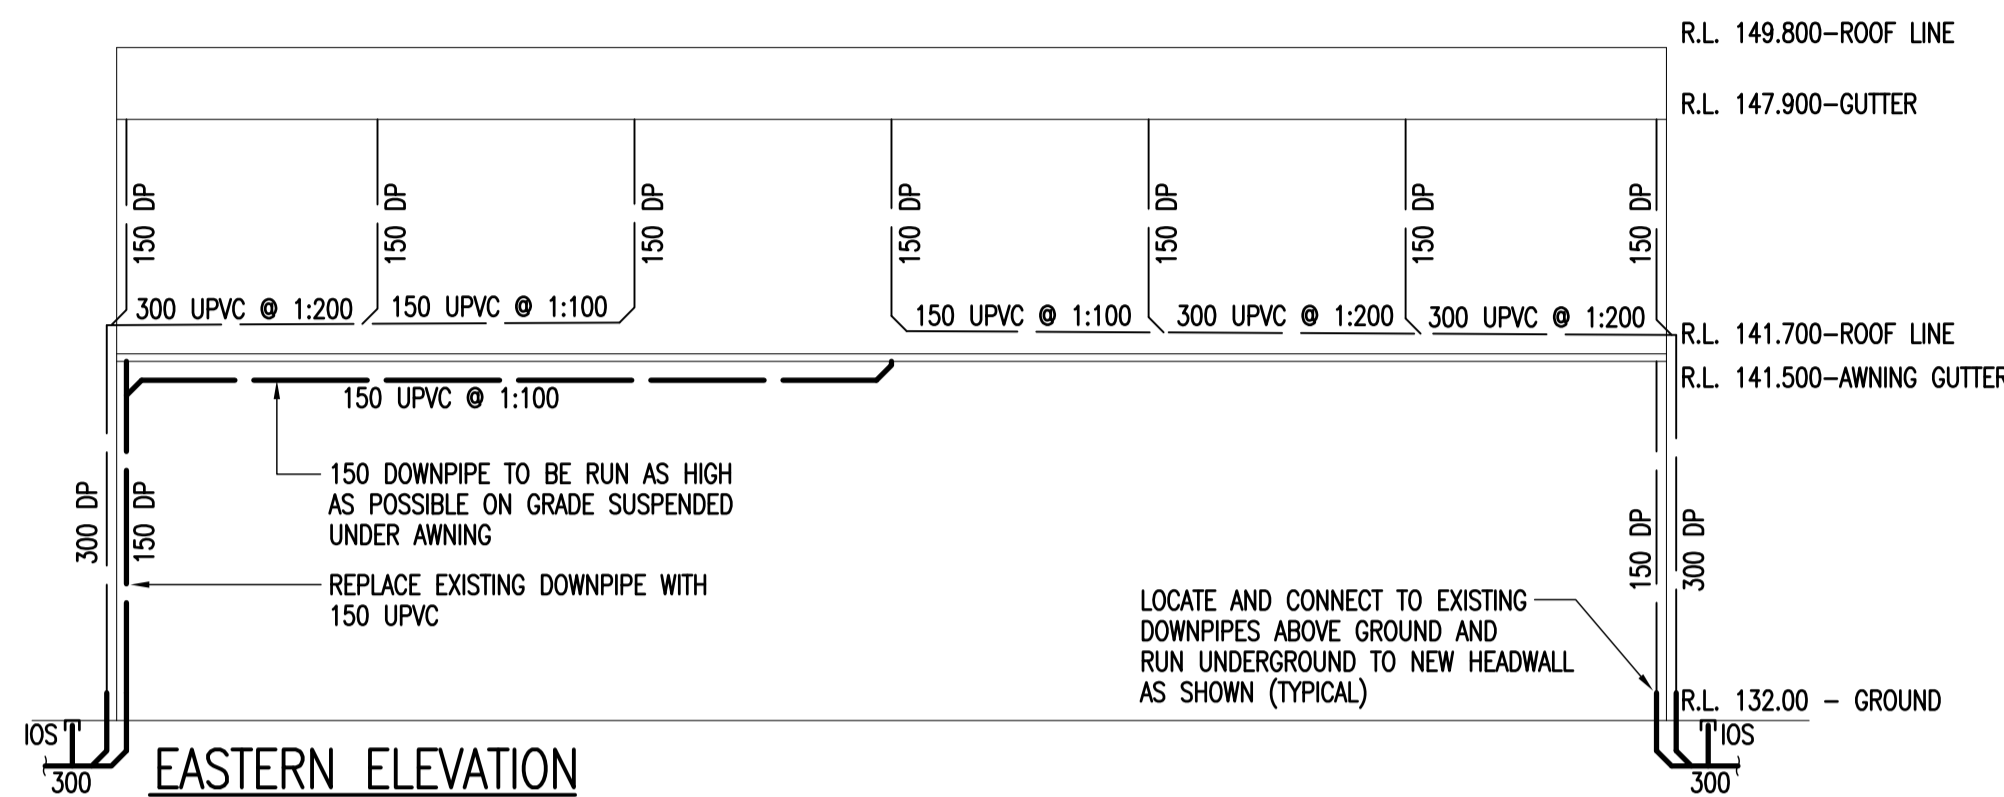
R.L. 149.800–ROOF LINE

R.L. 147.900–GUTTER

150 DP

150 DP

150 DP

150 DP

150 DP

150 DP

150 DP

300 UPVC @ 1:200

150 UPVC @ 1:100

150 UPVC @ 1:100

300 UPVC @ 1:200

300 UPVC @ 1:200

R.L. 141.700–ROOF LINE

R.L. 141.500–AWNING GUTTER

150 UPVC @ 1:100

150 DOWNPIPE TO BE RUN AS HIGH AS POSSIBLE ON GRADE SUSPENDED UNDER AWNING

300 DP

150 DP

REPLACE EXISTING DOWNPIPE WITH 150 UPVC

150 DP

300 DP

LOCATE AND CONNECT TO EXISTING DOWNPIPES ABOVE GROUND AND RUN UNDERGROUND TO NEW HEADWALL AS SHOWN (TYPICAL)

R.L. 132.00 – GROUND

IOS

300

EASTERN ELEVATION

IOS

300